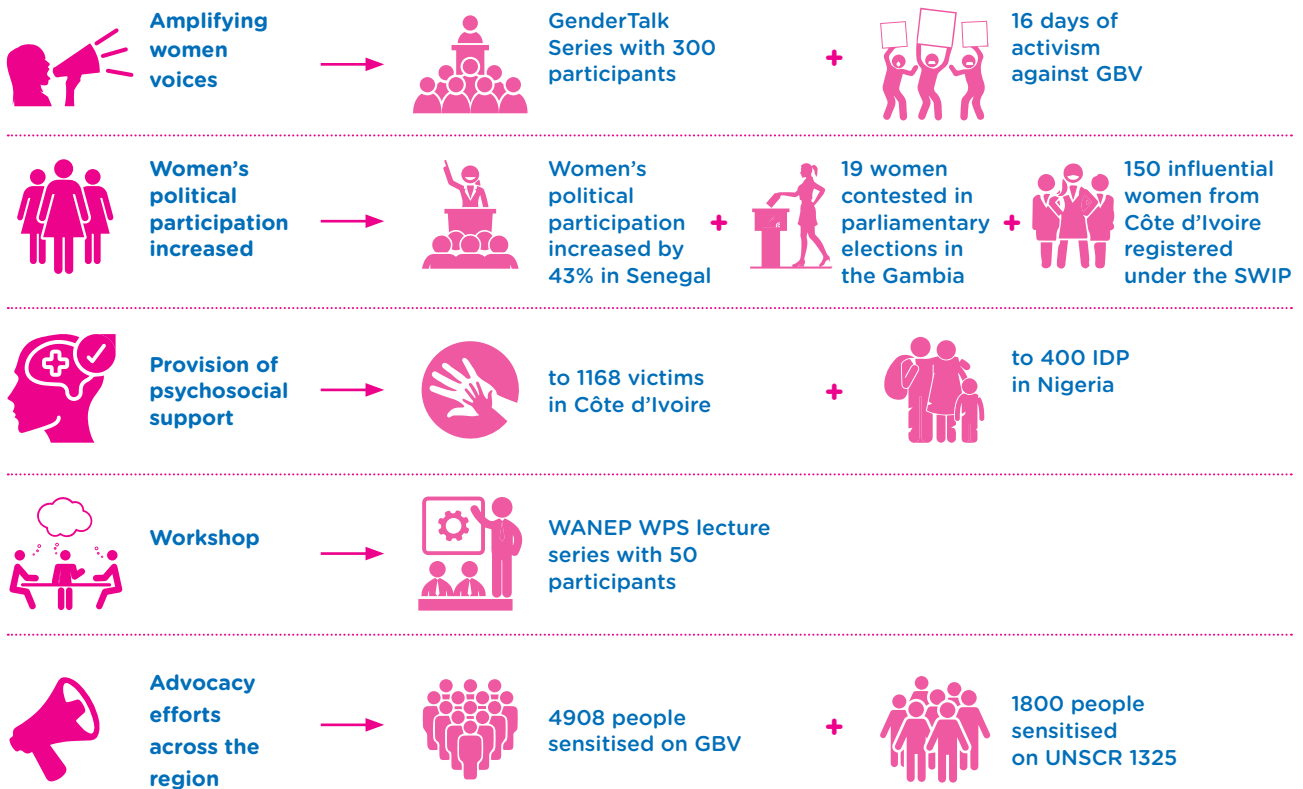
Amplifying women voices

GenderTalk Series with 300 participants

+

16 days of activism against GBV

Women's political participation increased

Women's political participation increased by 43% in Senegal

+

19 women contested in parliamentary elections in the Gambia

+

150 influential women from Côte d'Ivoire registered under the SWIP

Provision of psychosocial support

to 1168 victims in Côte d'Ivoire

+

to 400 IDP in Nigeria

Workshop

WANEP WPS lecture series with 50 participants

Advocacy efforts across the region

4908 people sensitised on GBV

+

1800 people sensitised on UNSCR 1325